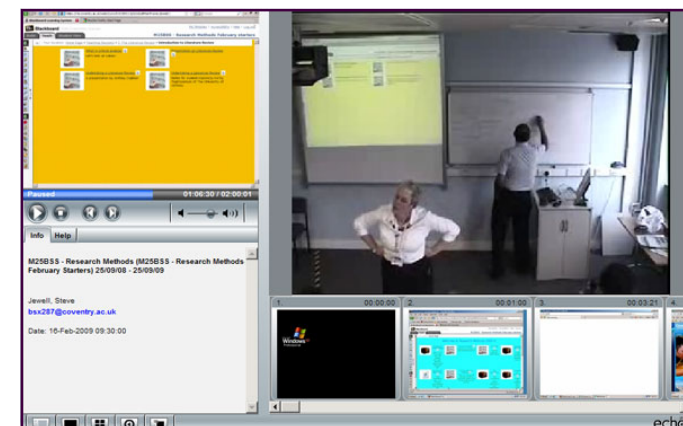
Blackboard

M25BSS - Research Methods February starters

Introduction to Literature Review

Paused

01:06:30 / 02:00:01

Info

Help

M25BSS - Research Methods (M25BSS - Research Methods February Starters) 25/09/08 - 25/09/09

Jewell, Steve

bsx287@coventry.ac.uk

Date: 16-Feb-2009 09:30:00

1.

00:00:00

Windows

2.

00:01:00

3.

00:03:21

echo